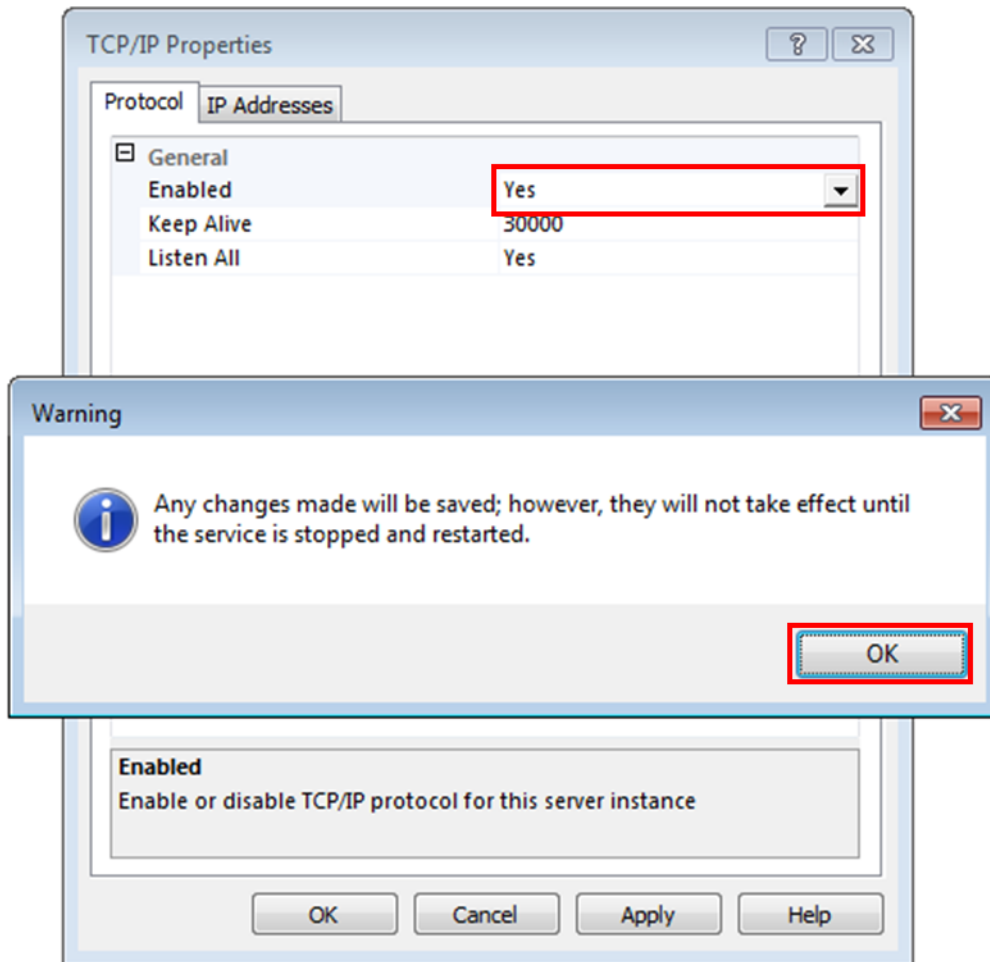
TCP/IP Properties

?

Protocol

IP Addresses

General

| | |
|---|---|
| Enabled | Yes |
| Keep Alive | 30000 |
| Listen All | Yes |

Warning

Any changes made will be saved; however, they will not take effect until the service is stopped and restarted.

OK

Enabled

Enable or disable TCP/IP protocol for this server instance

OK

Cancel

Apply

Help